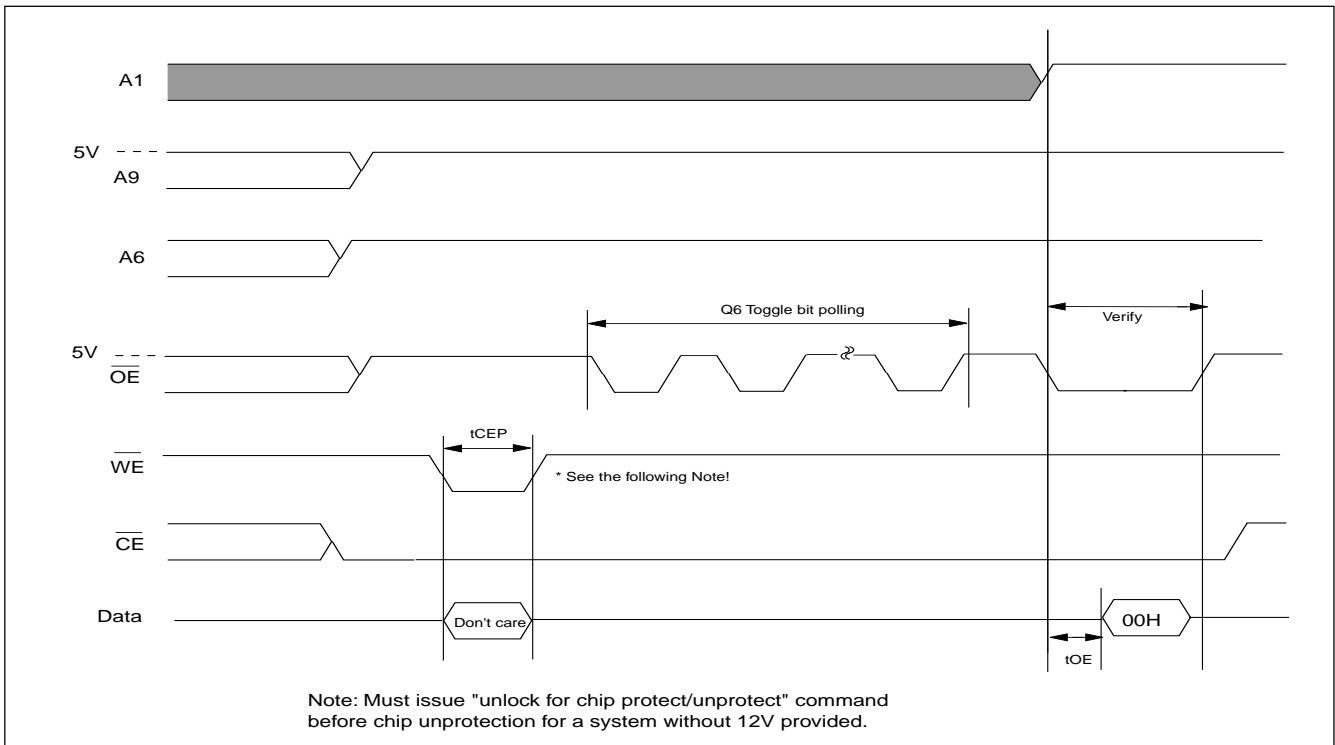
A1

5V
A9

A6

Q6 Toggle bit polling

Verify

5V
$\overline{OE}$

tCEP

$\overline{WE}$

* See the following Note!

$\overline{CE}$

Data

Don't care

00H

tOE

Note: Must issue "unlock for chip protect/unprotect" command before chip unprotection for a system without 12V provided.